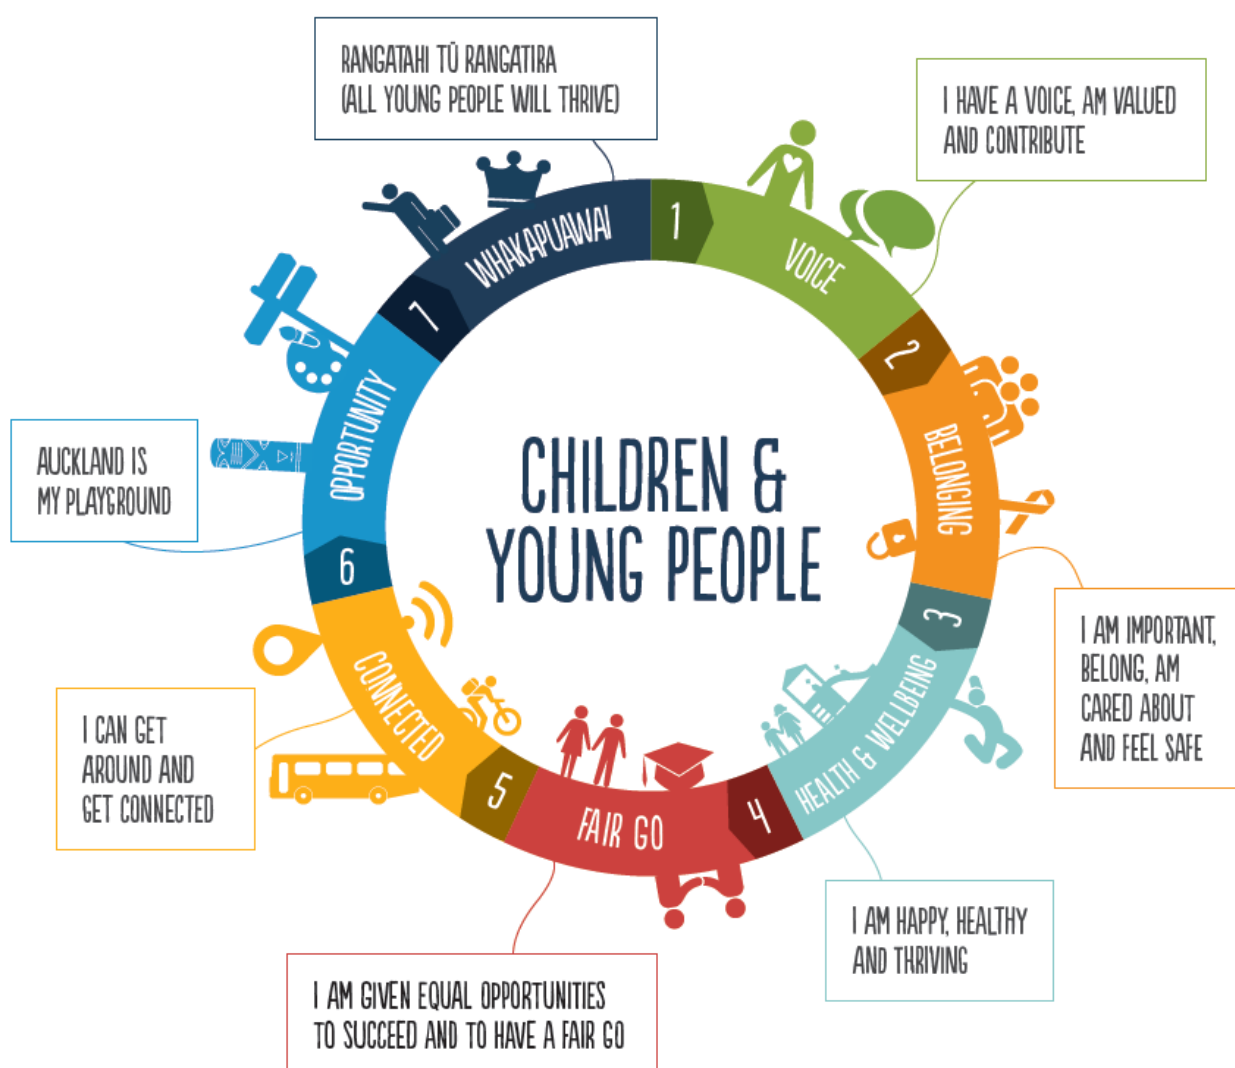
RANGATAHI TŪ RANGATIRA
(ALL YOUNG PEOPLE WILL THRIVE)

I HAVE A VOICE, AM VALUED AND CONTRIBUTE

1
VOICE

2
BELONGING

I AM IMPORTANT, BELONG, AM CARED ABOUT AND FEEL SAFE

3
HEALTH & WELLBEING

I AM HAPPY, HEALTHY AND THRIVING

4
FAIR GO

I AM GIVEN EQUAL OPPORTUNITIES TO SUCCEED AND TO HAVE A FAIR GO

5
CONNECTED

I CAN GET AROUND AND GET CONNECTED

6
OPPORTUNITY

AUCKLAND IS MY PLAYGROUND

7
WHAKAPUAWAI

CHILDREN & YOUNG PEOPLE